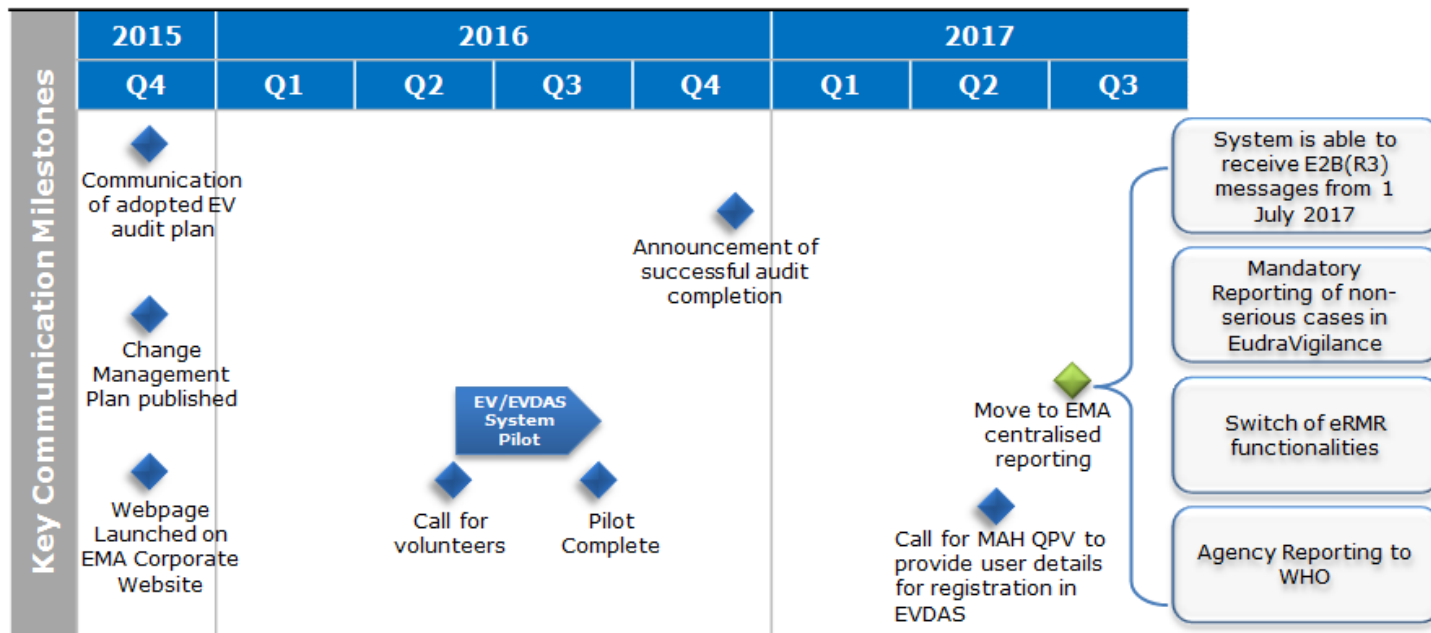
Key Communication Milestones

| 2015 | 2016 | | | | 2017 | | |
|---|---|---|---|---|---|---|---|
| Q4 | Q1 | Q2 | Q3 | Q4 | Q1 | Q2 | Q3 |

Communication of adopted EV audit plan

Change Management Plan published

Webpage Launched on EMA Corporate Website

Announcement of successful audit completion

EV/EVDAS System Pilot

Call for volunteers

Pilot Complete

Move to EMA centralised reporting

Call for MAH QPV to provide user details for registration in EVDAS

System is able to receive E2B(R3) messages from 1 July 2017

Mandatory Reporting of non-serious cases in EudraVigilance

Switch of eRMR functionalities

Agency Reporting to WHO